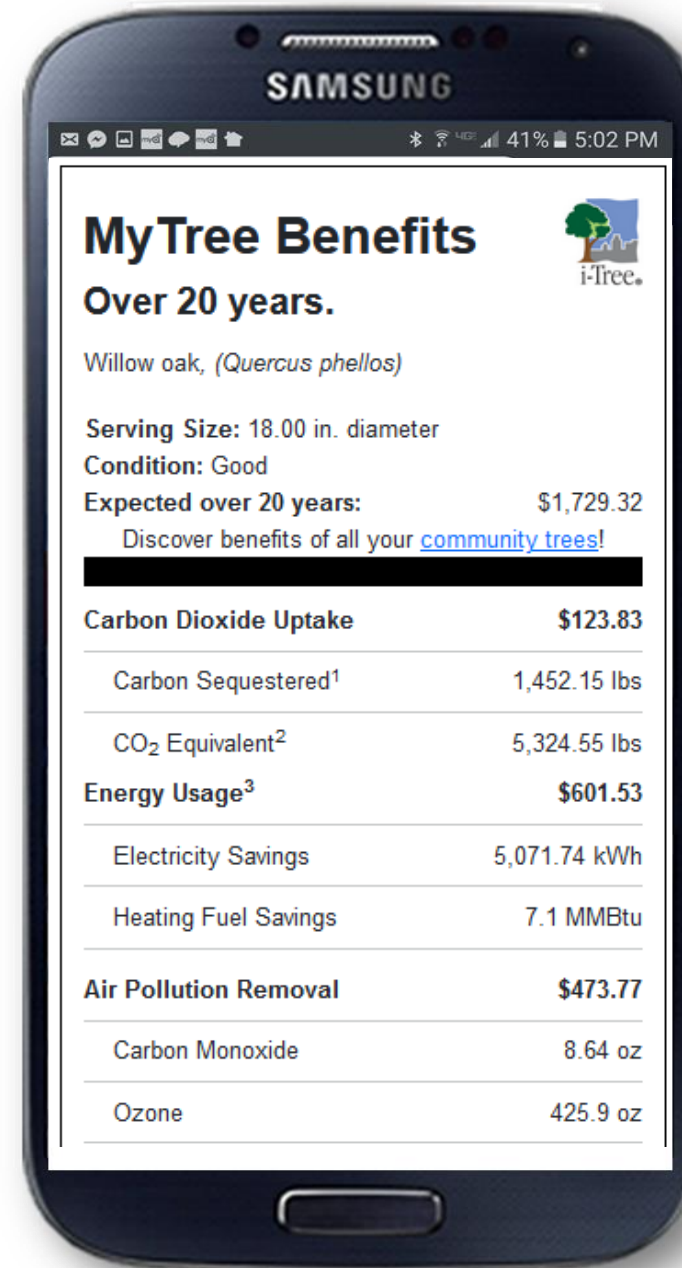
SAMSUNG

41% 5:02 PM

MyTree Benefits

i-Tree.

Over 20 years.

Willow oak, (Quercus phellos)

Serving Size: 18.00 in. diameter
Condition: Good
Expected over 20 years: $1,729.32
Discover benefits of all your community trees!

| | |
|---|---|
| Carbon Dioxide Uptake | $123.83 |
| Carbon Sequestered$^1$ | 1,452.15 lbs |
| $CO_2$ Equivalent$^2$ | 5,324.55 lbs |
| Energy Usage$^3$ | $601.53 |
| Electricity Savings | 5,071.74 kWh |
| Heating Fuel Savings | 7.1 MMBtu |
| Air Pollution Removal | $473.77 |
| Carbon Monoxide | 8.64 oz |
| Ozone | 425.9 oz |